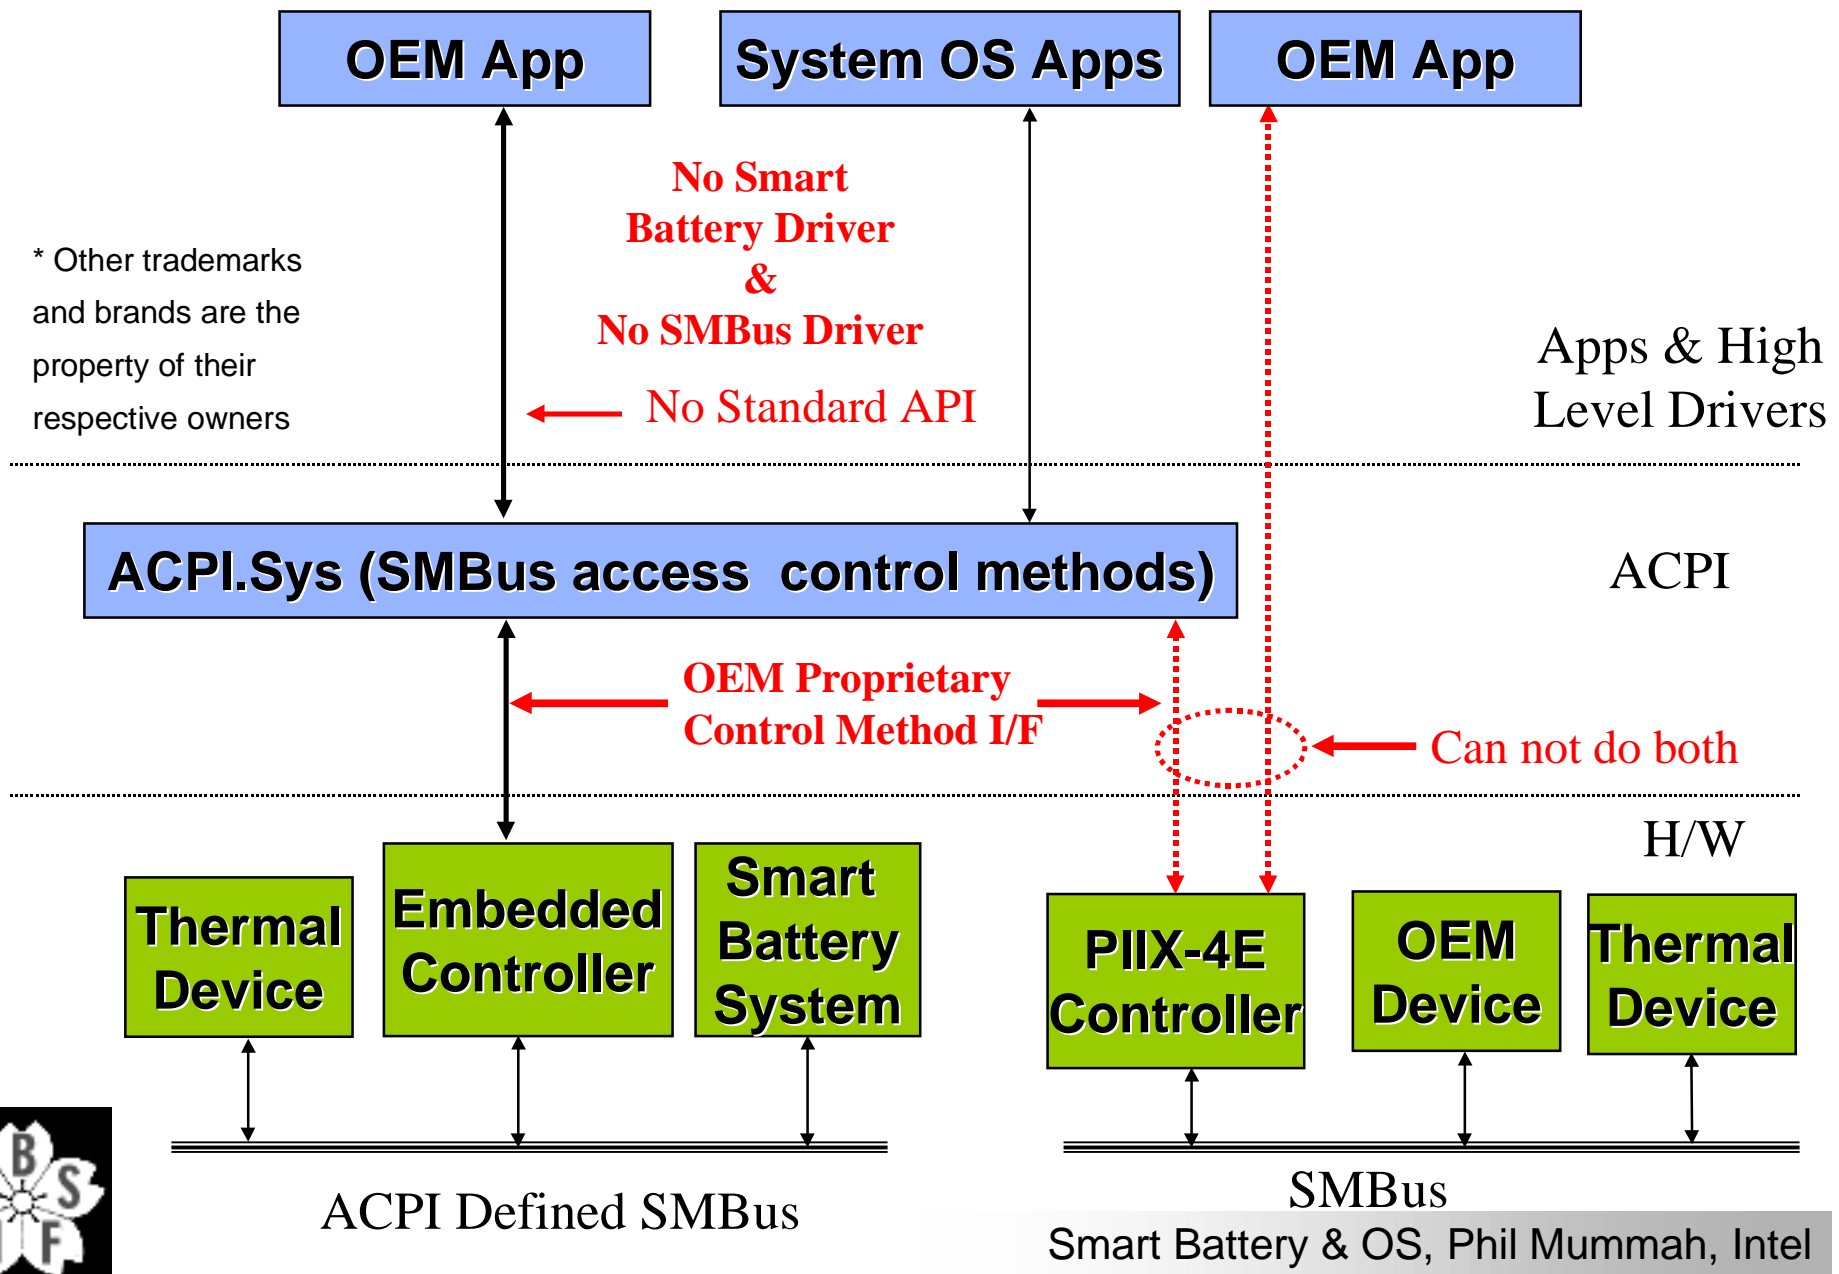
OEM App

System OS Apps

OEM App

No Smart
Battery Driver
&
No SMBus Driver

* Other trademarks and brands are the property of their respective owners

No Standard API

Apps & High Level Drivers

ACPI.Sys (SMBus access control methods)

ACPI

OEM Proprietary
Control Method I/F

Can not do both

H/W

Thermal Device

Embedded Controller

Smart Battery System

PIIX-4E Controller

OEM Device

Thermal Device

B S F

ACPI Defined SMBus

SMBus

Smart Battery & OS, Phil Mummah, Intel